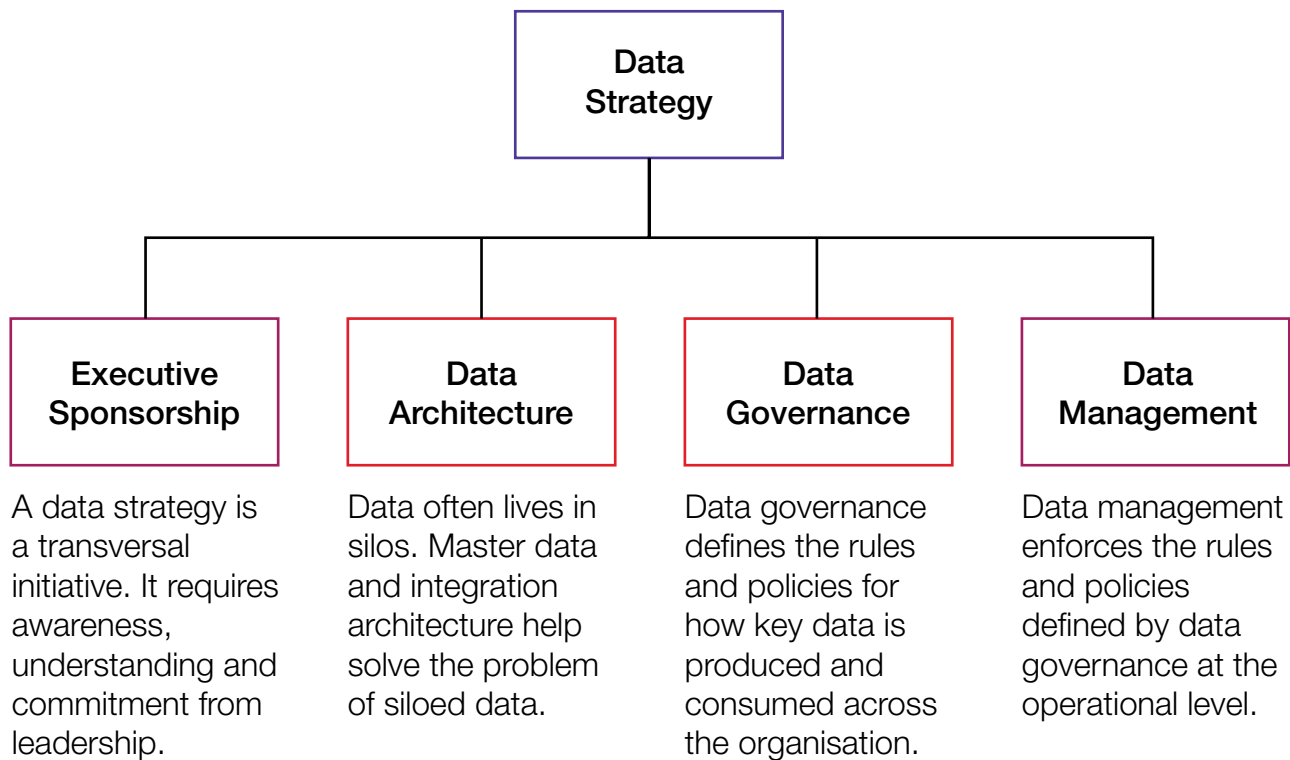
Data Strategy

Executive Sponsorship

A data strategy is a transversal initiative. It requires awareness, understanding and commitment from leadership.

Data Architecture

Data often lives in silos. Master data and integration architecture help solve the problem of siloed data.

Data Governance

Data governance defines the rules and policies for how key data is produced and consumed across the organisation.

Data Management

Data management enforces the rules and policies defined by data governance at the operational level.